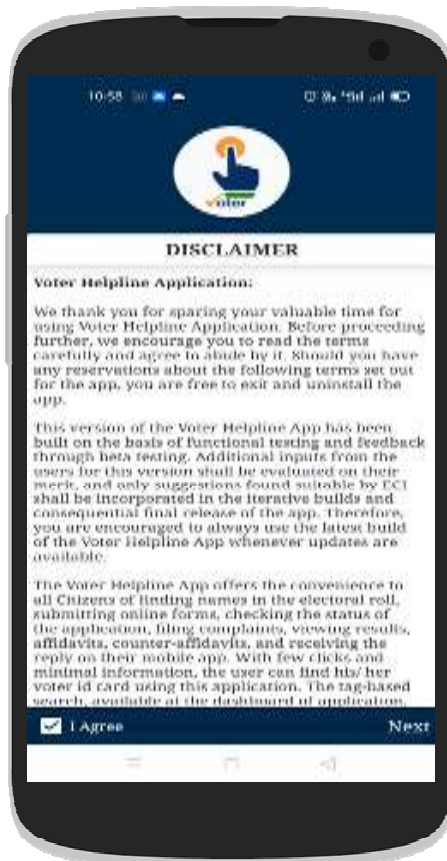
10:58

voter

DISCLAIMER

Voter Helpline Application:

We thank you for sparing your valuable time for using Voter Helpline Application. Before proceeding further, we encourage you to read the terms carefully and agree to abide by it. Should you have any reservations about the following terms set out for the app, you are free to exit and uninstall the app.

This version of the Voter Helpline App has been built on the basis of functional testing and feedback through beta testing. Additional inputs from the users for this version shall be evaluated on their merit, and only suggestions found suitable by ECI shall be incorporated in the iterative builds and consequential final release of the app. Therefore, you are encouraged to always use the latest build of the Voter Helpline App whenever updates are available.

The Voter Helpline App offers the convenience to all Citizens of finding names in the electoral roll, submitting online forms, checking the status of the application, filing complaints, viewing results, affidavits, counter-affidavits, and receiving the reply on their mobile app. With few clicks and minimal information, the user can find his/ her voter id card using this application. The tag-based search, available at the dashboard of application,

I Agree

Next